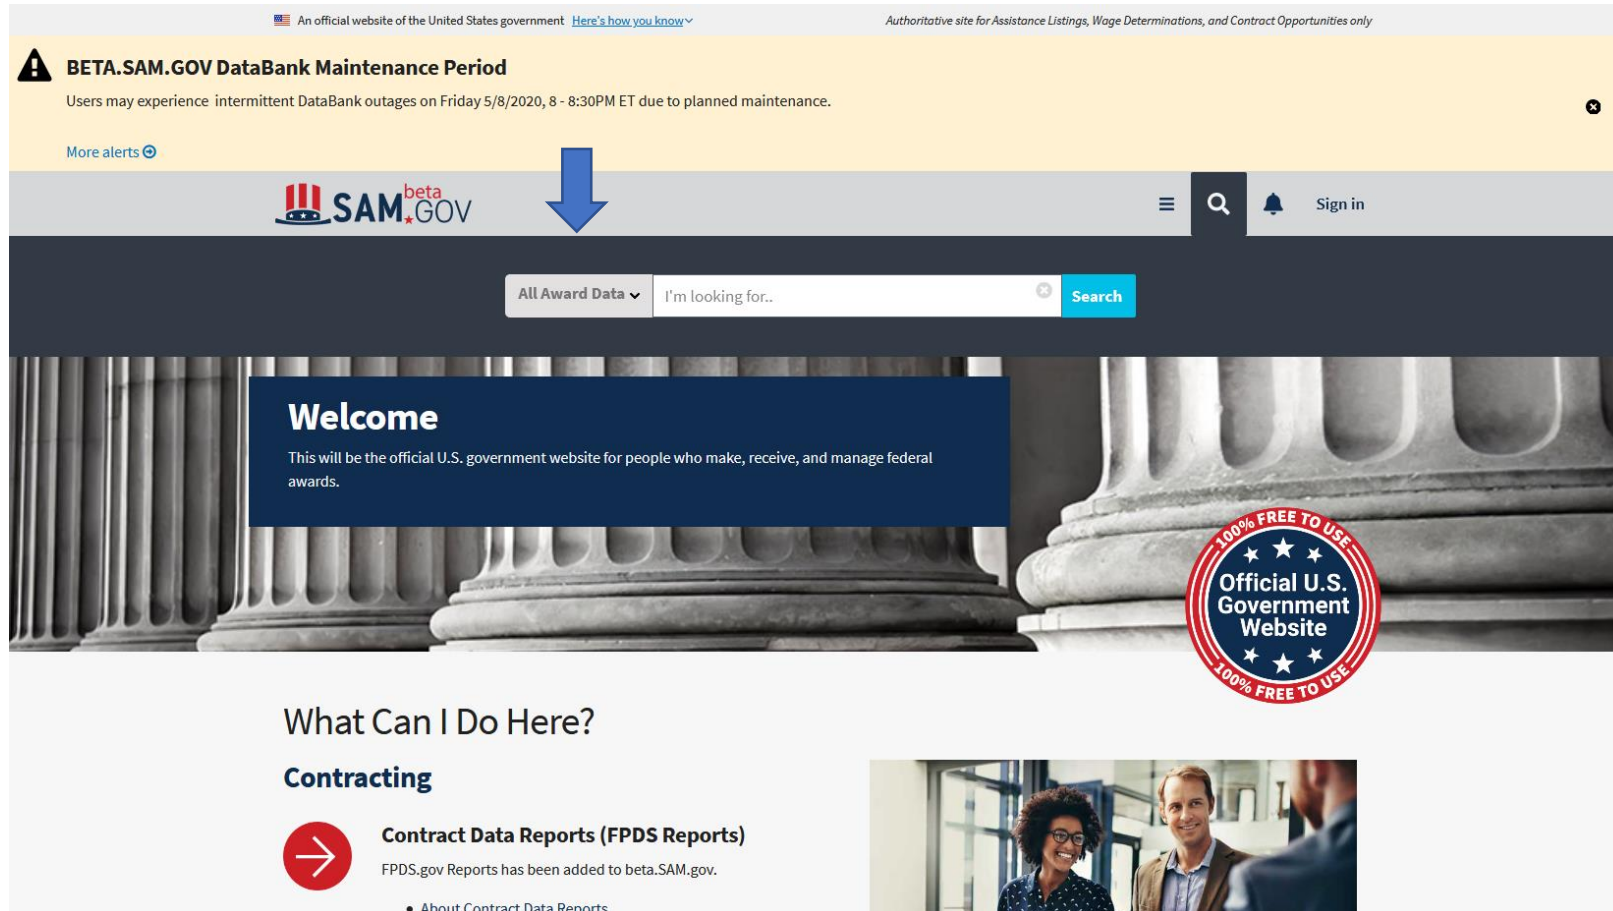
An official website of the United States government Here's how you know

Authoritative site for Assistance Listings, Wage Determinations, and Contract Opportunities only

BETA.SAM.GOV DataBank Maintenance Period

Users may experience intermittent DataBank outages on Friday 5/8/2020, 8 - 8:30PM ET due to planned maintenance.

More alerts

SAM beta GOV

Sign in

All Award Data

I'm looking for..

Search

Welcome

This will be the official U.S. government website for people who make, receive, and manage federal awards.

100% FREE TO USE Official U.S. Government Website 100% FREE TO USE

What Can I Do Here?

Contracting

Contract Data Reports (FPDS Reports)

FPDS.gov Reports has been added to beta.SAM.gov.

• About Contract Data Reports